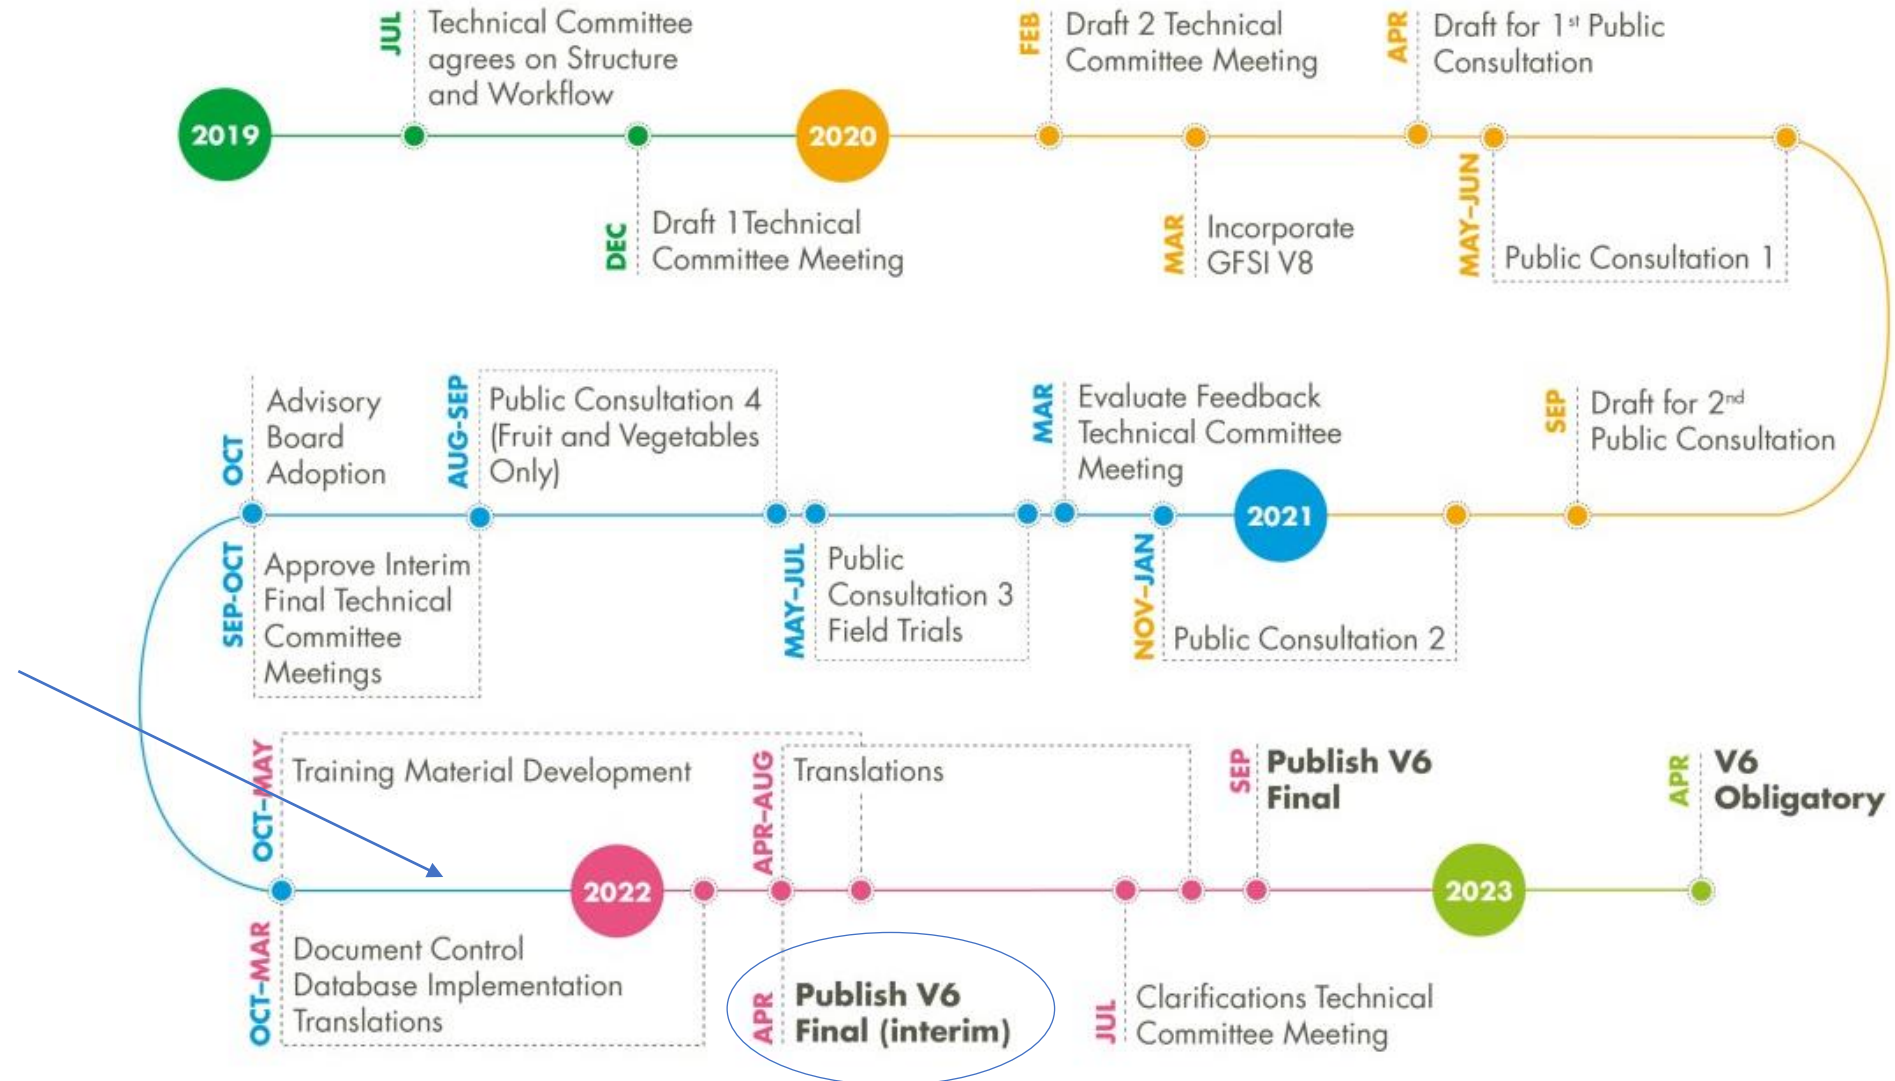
2019

JUL Technical Committee agrees on Structure and Workflow

DEC Draft 1 Technical Committee Meeting

2020

FEB Draft 2 Technical Committee Meeting

MAR Incorporate GFSI V8

APR Draft for 1$^{st}$ Public Consultation

MAY-JUN Public Consultation 1

SEP Draft for 2$^{nd}$ Public Consultation

2021

NOV-JAN Public Consultation 2

MAR Evaluate Feedback Technical Committee Meeting

MAY-JUL Public Consultation 3 Field Trials

AUG-SEP Public Consultation 4 (Fruit and Vegetables Only)

OCT Advisory Board Adoption

SEP-OCT Approve Interim Final Technical Committee Meetings

OCT-MAY Training Material Development

OCT-MAR Document Control Database Implementation Translations

2022

APR-AUG Translations

APR Publish V6 Final (interim)

JUL Clarifications Technical Committee Meeting

SEP Publish V6 Final

2023

APR V6 Obligatory